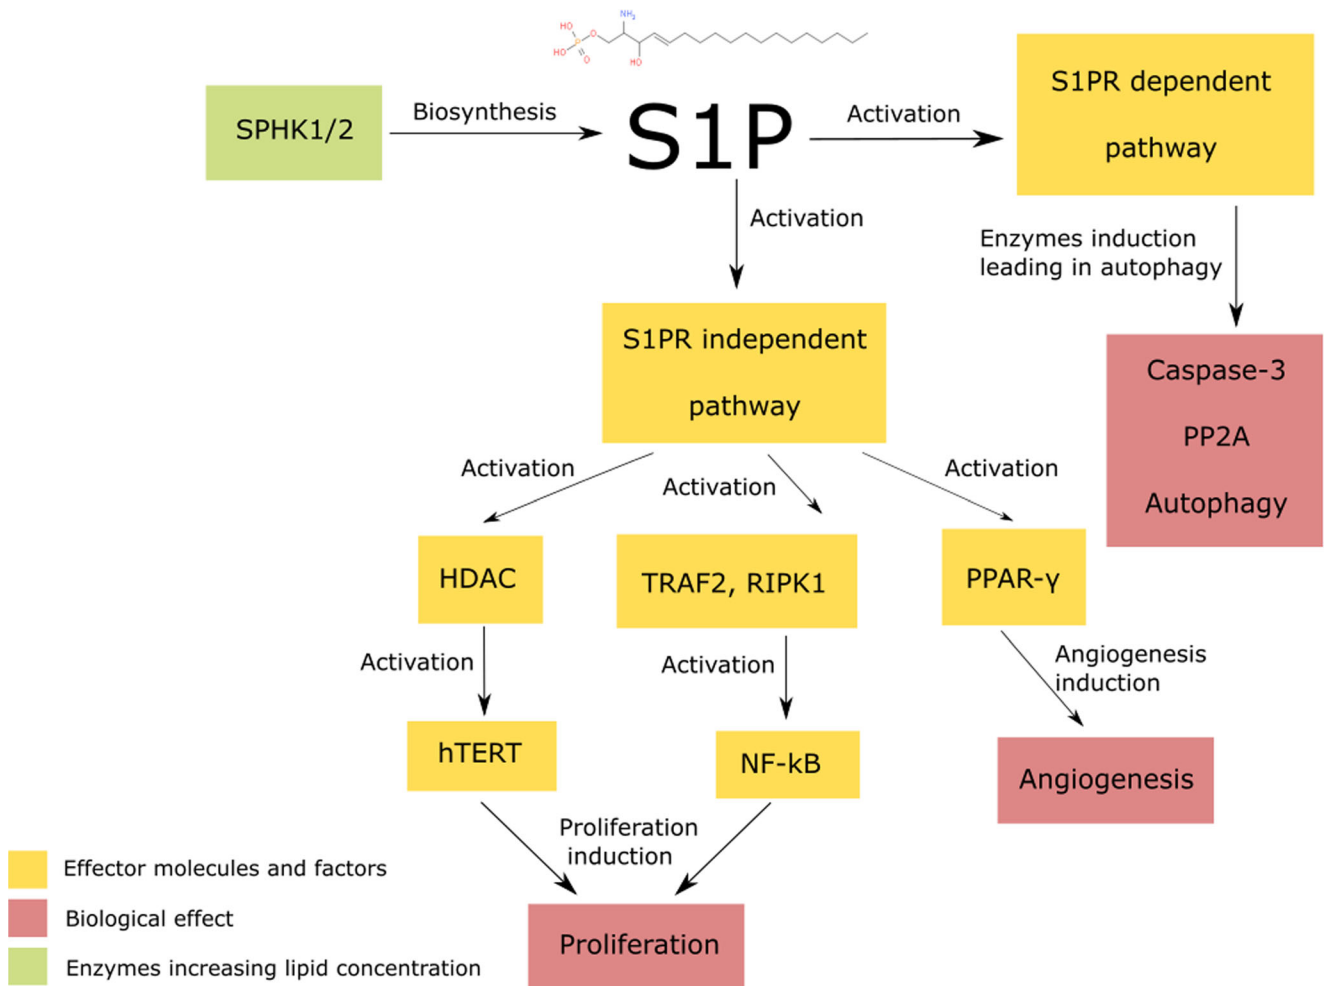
HO
HO
P
O
O
NH$_2$
HO

SPHK1/2

Biosynthesis

S1P

Activation

S1PR dependent pathway

Activation

Enzymes induction leading in autophagy

S1PR independent pathway

Caspase-3

PP2A

Autophagy

Activation

Activation

Activation

HDAC

TRAF2, RIPK1

PPAR-γ

Activation

Activation

Angiogenesis induction

hTERT

NF-kB

Angiogenesis

Proliferation induction

Effector molecules and factors

Biological effect

Enzymes increasing lipid concentration

Proliferation